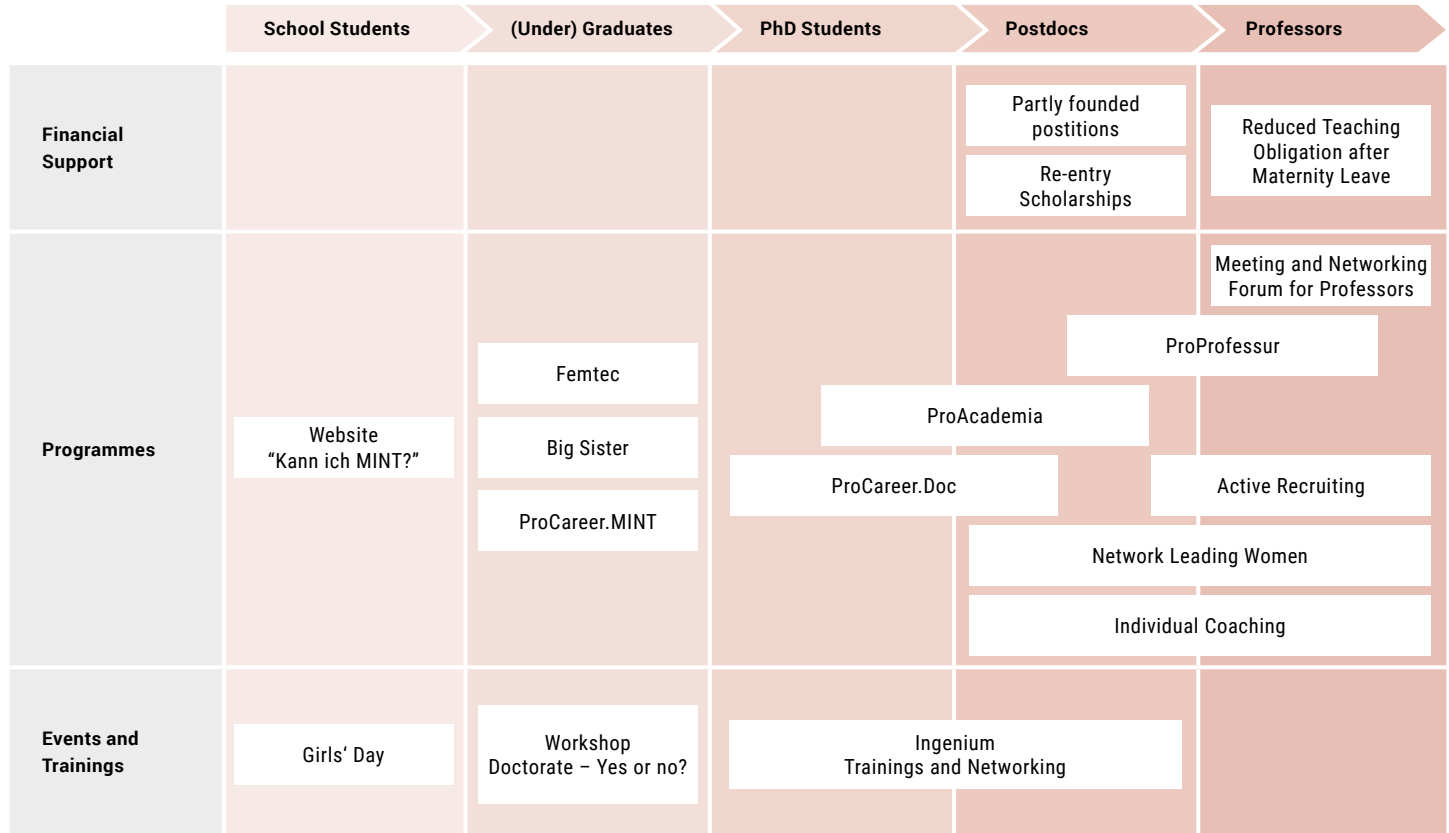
| | School Students | (Under) Graduates | PhD Students | Postdocs | Professors |
|---|---|---|---|---|---|
| Financial Support | | | | Partly founded postitions<br>Re-entry Scholarships | Reduced Teaching Obligation after Maternity Leave |
| Programmes | Website “Kann ich MINT?” | Femtec<br>Big Sister<br>ProCareer.MINT | ProAcademia<br>ProCareer.Doc | ProProfessur<br>ProAcademia<br>Network Leading Women<br>Individual Coaching | Meeting and Networking Forum for Professors<br>ProProfessur<br>Active Recruiting<br>Network Leading Women<br>Individual Coaching |
| Events and Trainings | Girls‘ Day | Workshop Doctorate – Yes or no? | Ingenium Trainings and Networking | Ingenium Trainings and Networking | |